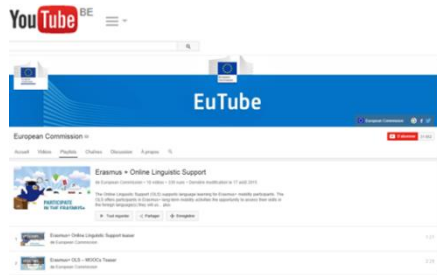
YouTube BE

EuTube

European Commission

Accueil Vidéos Playlists Chaînes Discussion À propos

S'abonner

Erasmus + Online Linguistic Support

de European Commission · 10 vidéos · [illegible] vues · Dernière modification le 17 août 2015

The Online Linguistic Support (OLS) supports language learning for Erasmus+ mobility participants. The OLS offers participants in Erasmus+ long-term mobility activities the opportunity to assess their skills in the foreign language(s) they will us... plus

PARTICIPATE IN THE ERASMUS+

Tout importer Partager Enregistrer

Erasmus+ Online Linguistic Support teaser
de European Commission

Erasmus+ OLS – MOOCs Teaser
de European Commission